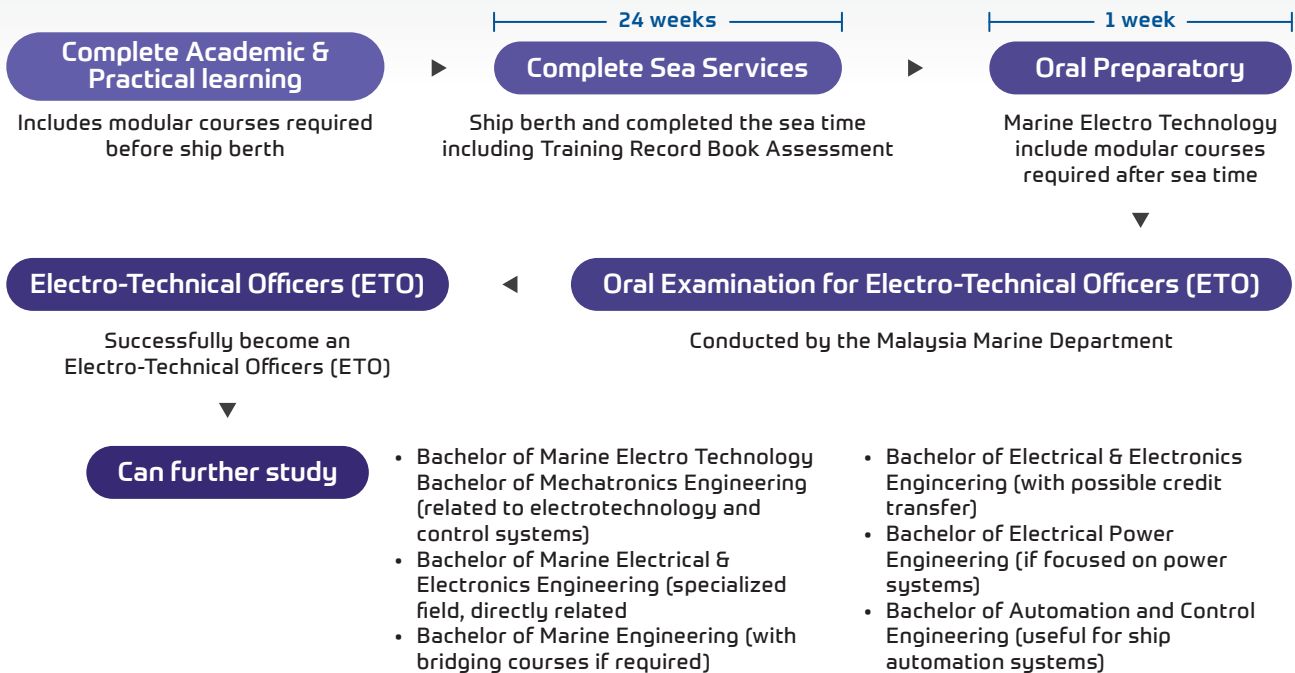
Complete Academic & Practical learning

Includes modular courses required before ship berth

24 weeks

Complete Sea Services

Ship berth and completed the sea time including Training Record Book Assessment

1 week

Oral Preparatory

Marine Electro Technology include modular courses required after sea time

Oral Examination for Electro-Technical Officers (ETO)

Conducted by the Malaysia Marine Department

Electro-Technical Officers (ETO)

Successfully become an Electro-Technical Officers (ETO)

Can further study

• Bachelor of Marine Electro Technology Bachelor of Mechatronics Engineering (related to electrotechnology and control systems)
• Bachelor of Marine Electrical & Electronics Engineering (specialized field, directly related
• Bachelor of Marine Engineering (with bridging courses if required)

• Bachelor of Electrical & Electronics Engineering (with possible credit transfer)
• Bachelor of Electrical Power Engineering (if focused on power systems)
• Bachelor of Automation and Control Engineering (useful for ship automation systems)